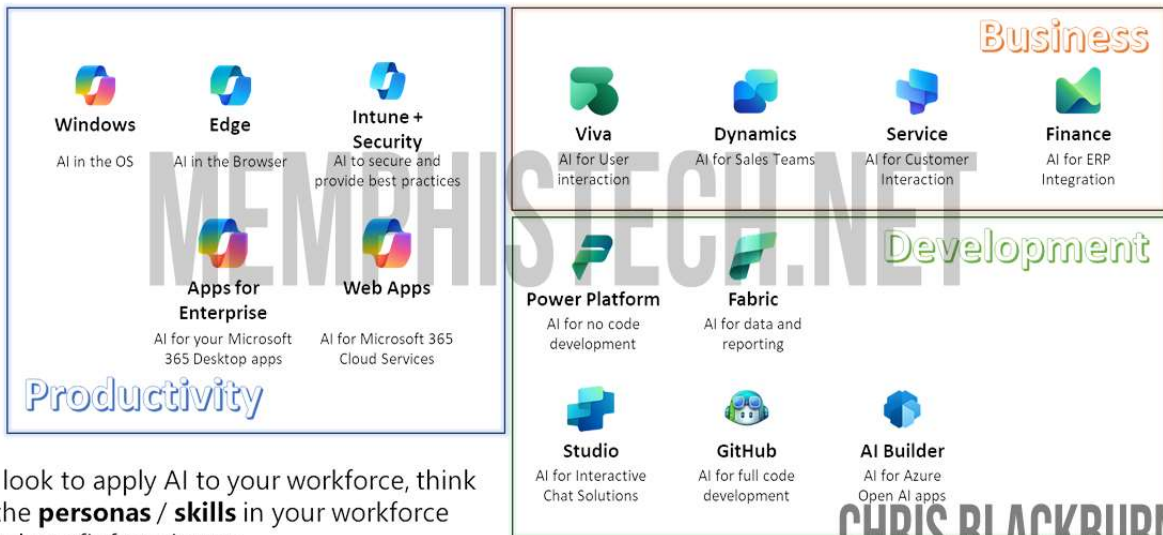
Windows
AI in the OS

Edge
AI in the Browser

Intune + Security
AI to secure and provide best practices

Apps for Enterprise
AI for your Microsoft 365 Desktop apps

Web Apps
AI for Microsoft 365 Cloud Services

Productivity

Business

Viva
AI for User interaction

Dynamics
AI for Sales Teams

Service
AI for Customer Interaction

Finance
AI for ERP Integration

Development

Power Platform
AI for no code development

Fabric
AI for data and reporting

Studio
AI for Interactive Chat Solutions

GitHub
AI for full code development

AI Builder
AI for Azure Open AI apps

MEMPHISTECH.NET

CHRIS BLACKBURN

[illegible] look to apply AI to your workforce, think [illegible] the **personas** / **skills** in your workforce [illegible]